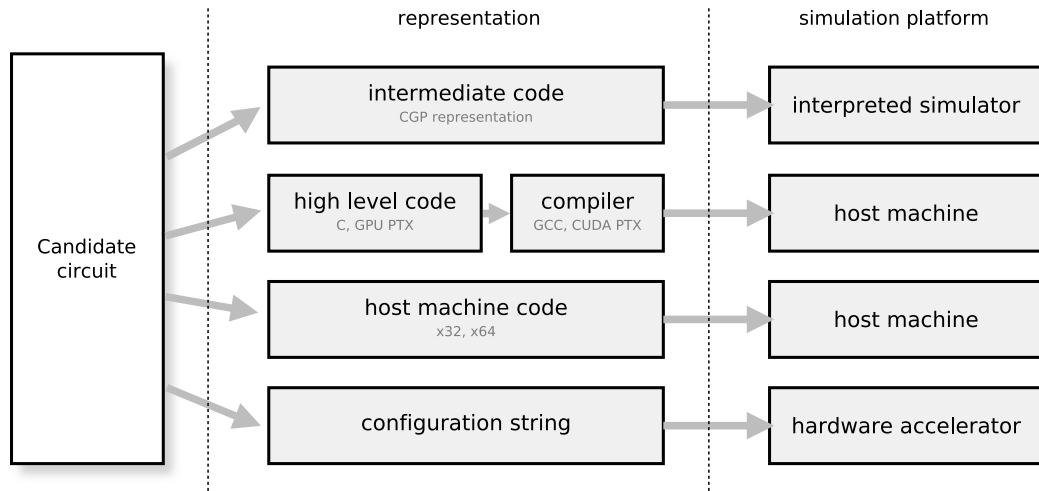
representation

simulation platform

Candidate circuit

intermediate code
CGP representation

interpreted simulator

high level code
C, GPU PTX

compiler
GCC, CUDA PTX

host machine

host machine code
x32, x64

host machine

configuration string

hardware accelerator